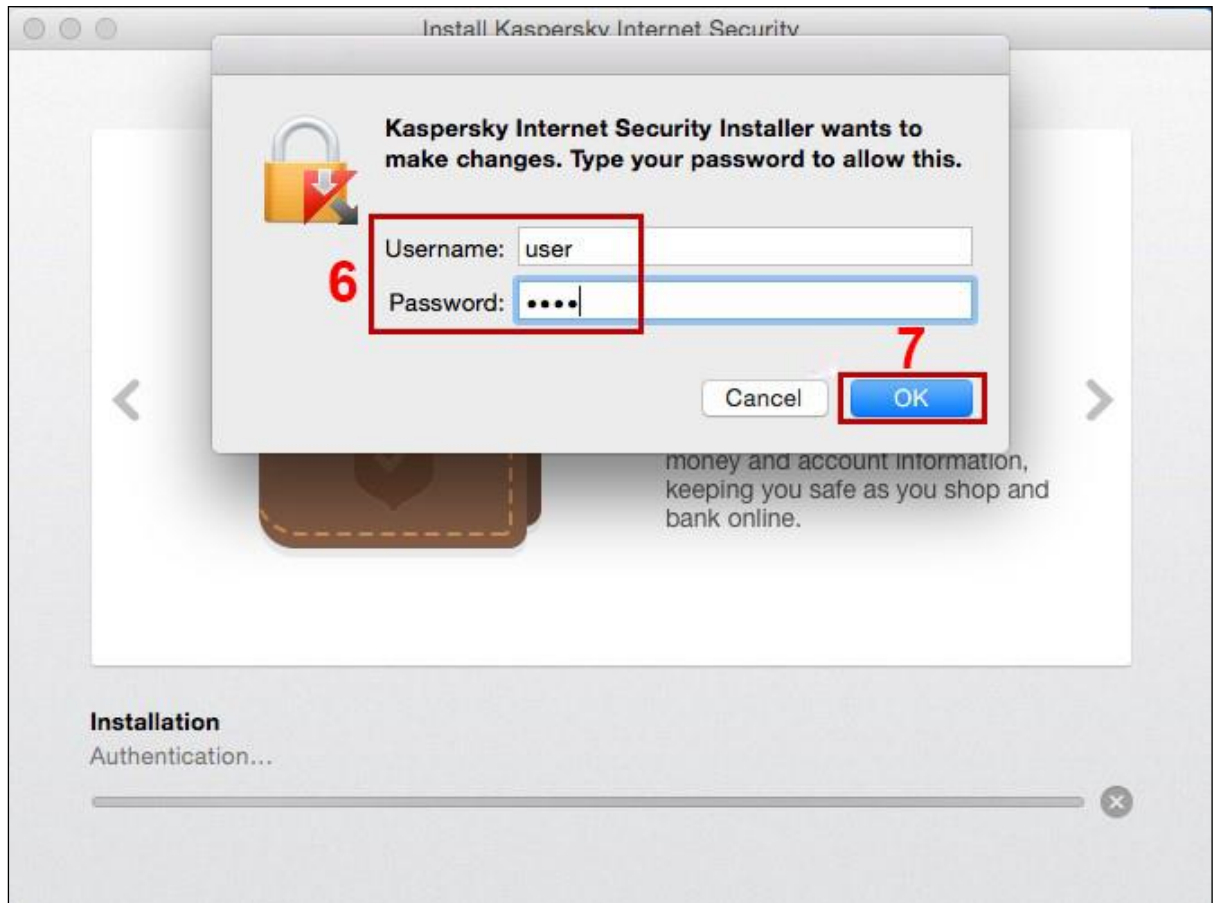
Install Kaspersky Internet Security

Kaspersky Internet Security Installer wants to make changes. Type your password to allow this.

Username: user

6

Password: ••••

7

Cancel

OK

money and account information, keeping you safe as you shop and bank online.

Installation

Authentication...